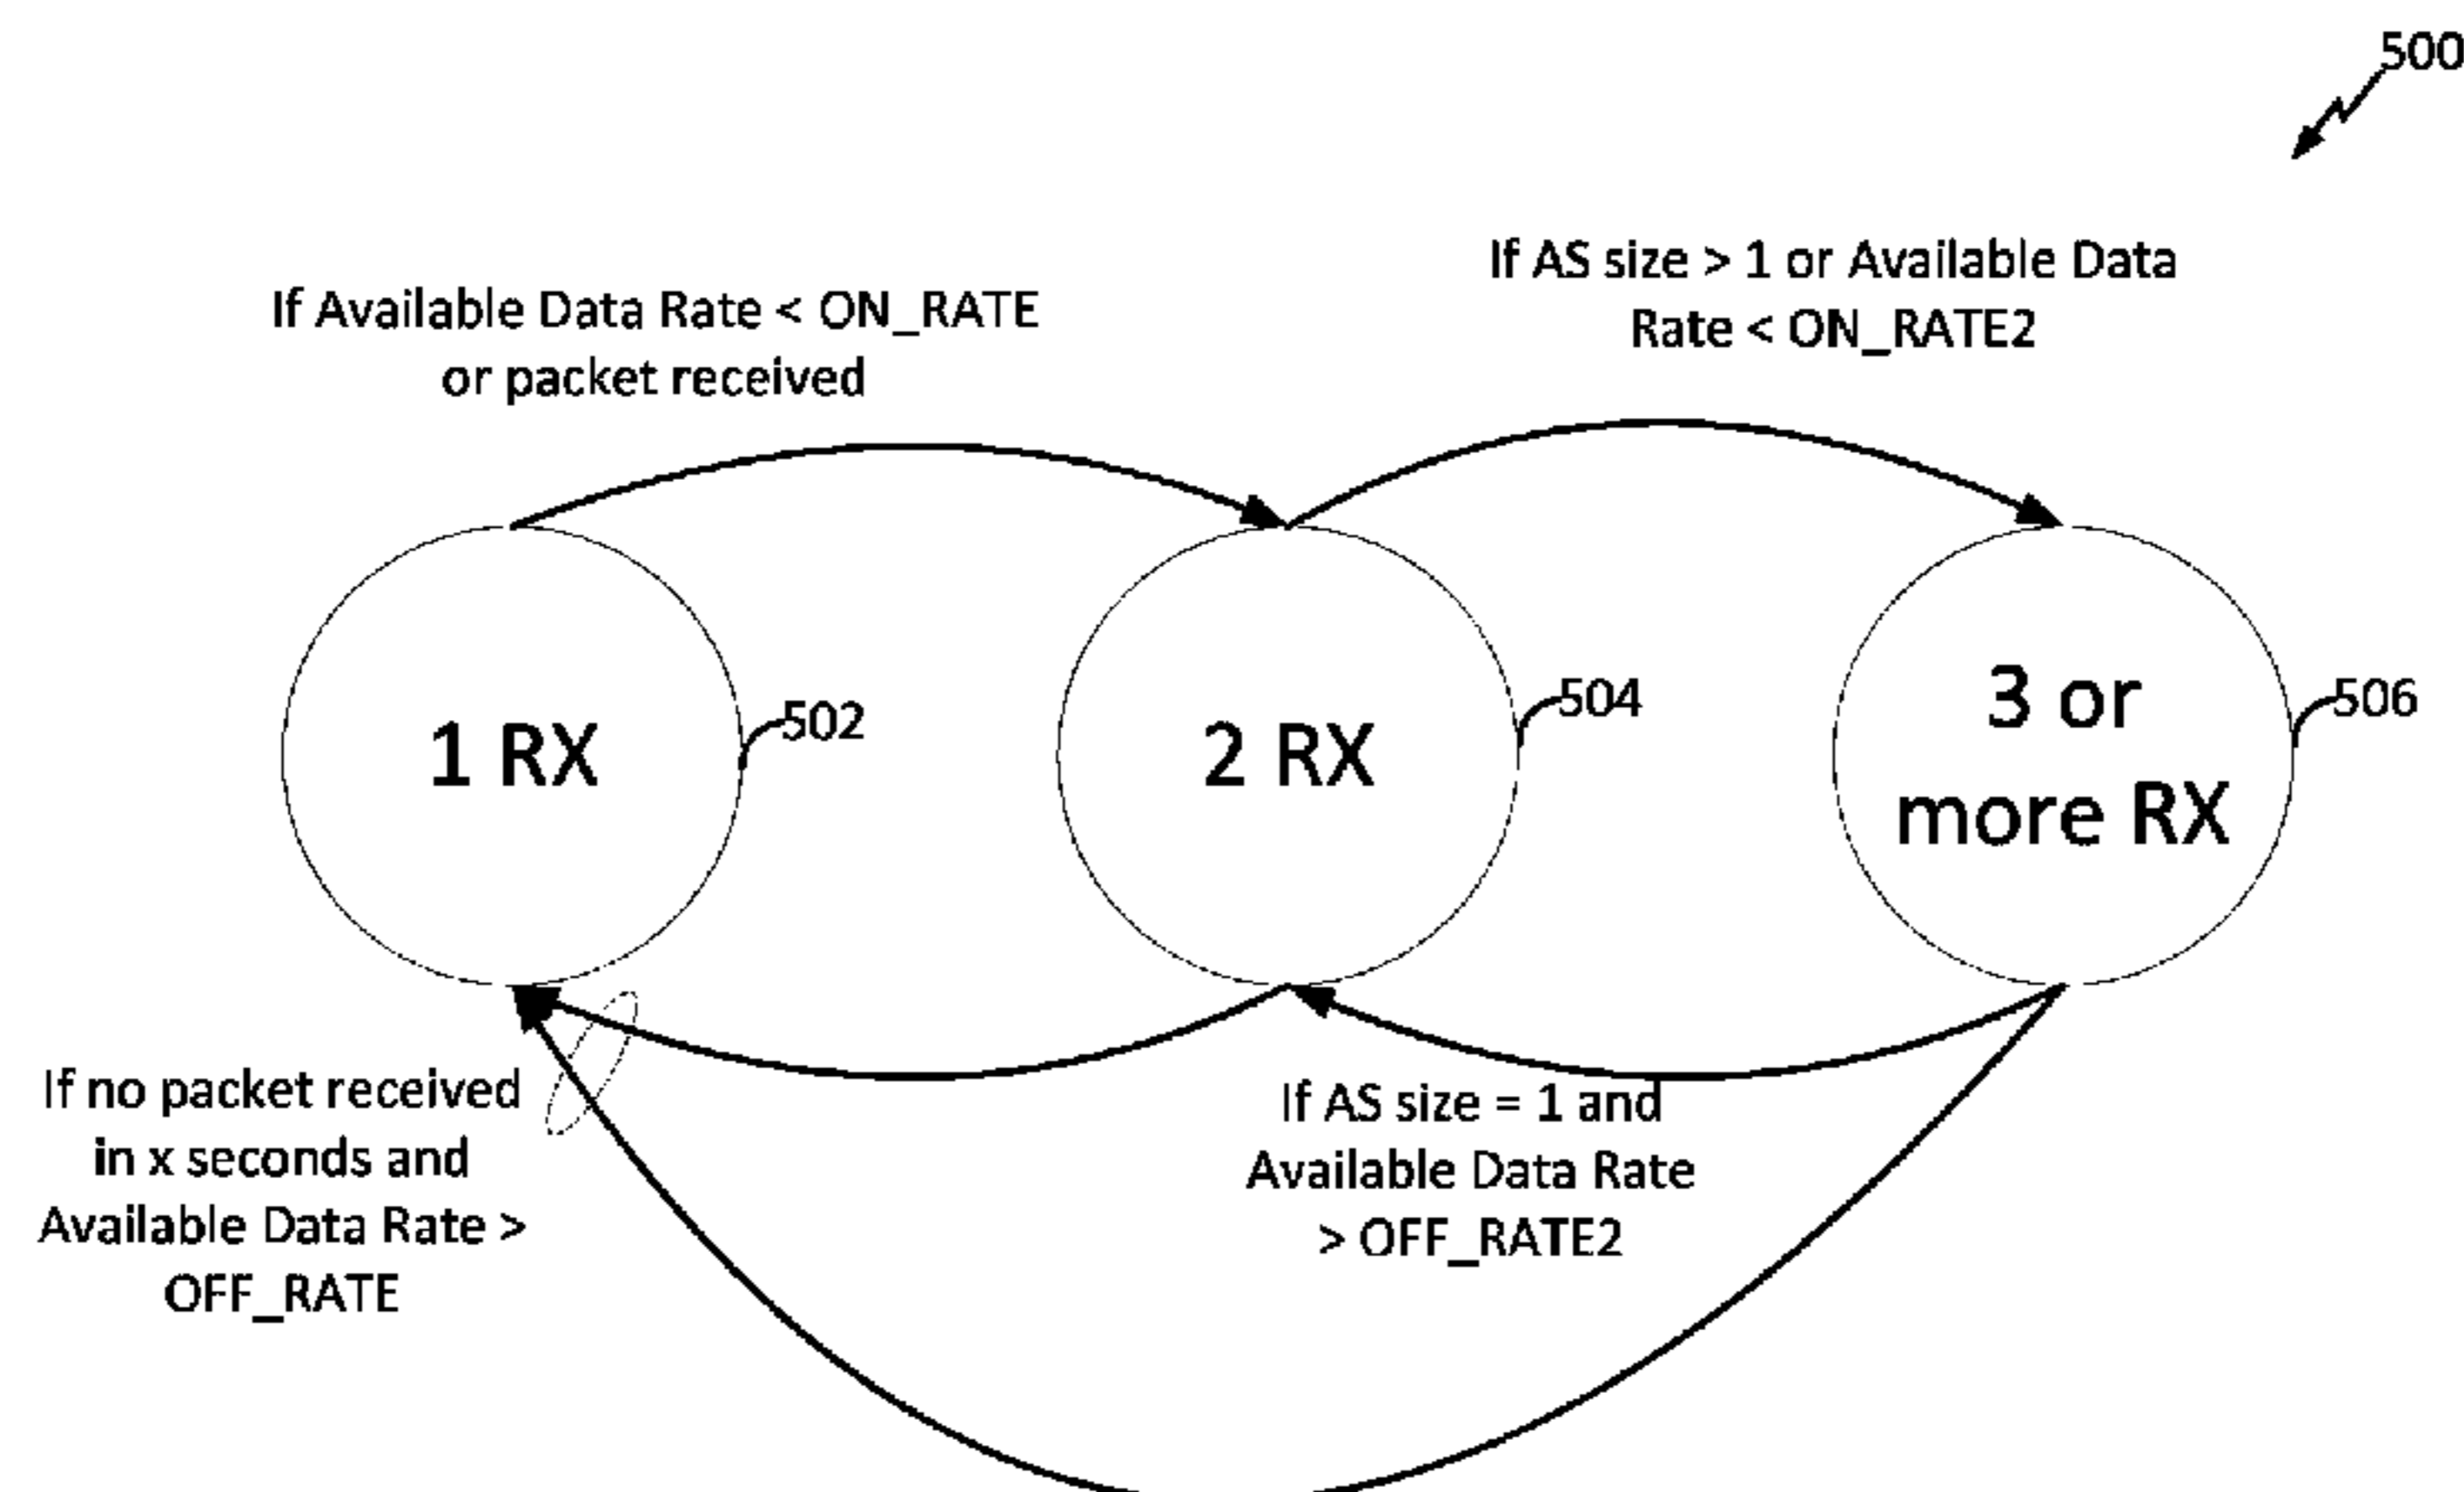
500

If Available Data Rate < ON_RATE or packet received

If AS size > 1 or Available Data Rate < ON_RATE2

1 RX

502

2 RX

504

3 or more RX

506

If no packet received in x seconds and Available Data Rate > OFF_RATE

If AS size = 1 and Available Data Rate > OFF_RATE2